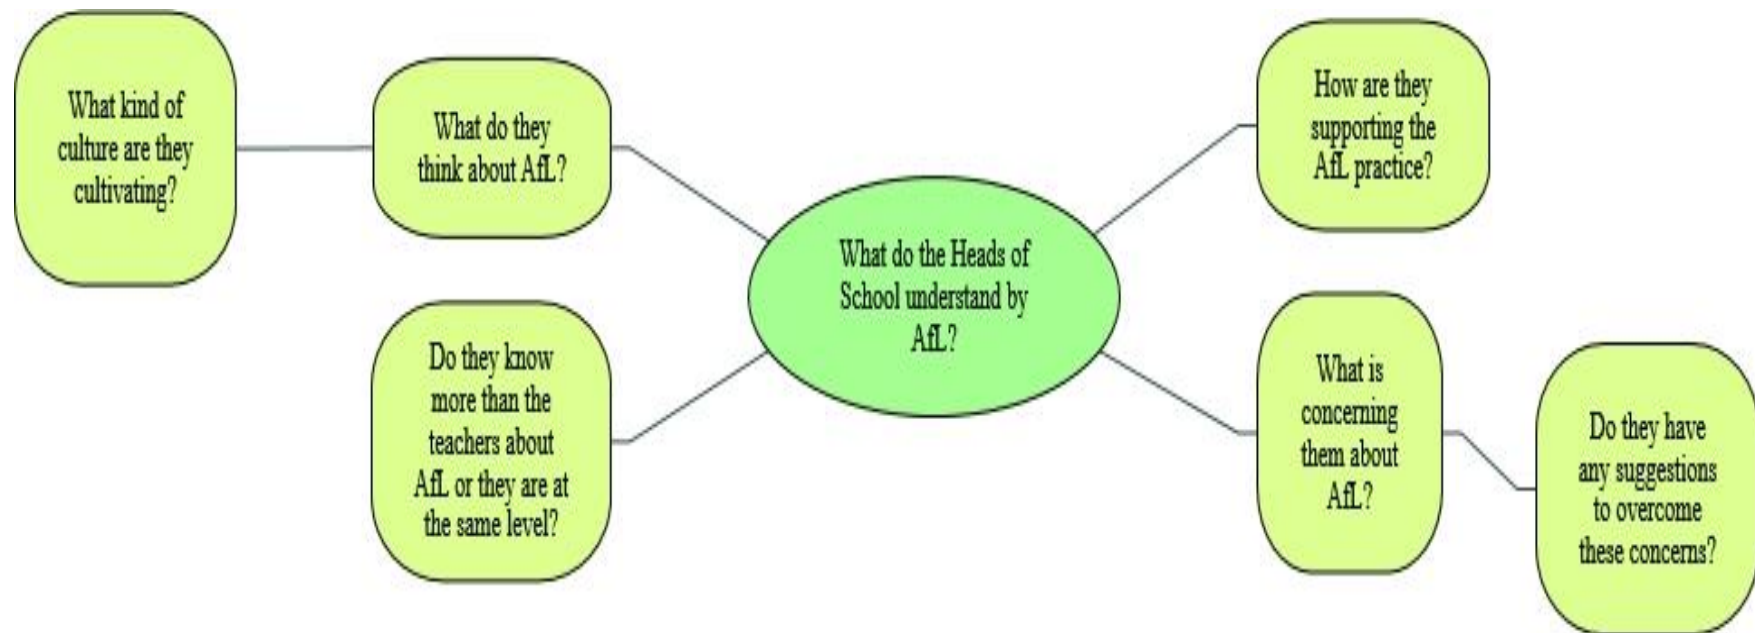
What kind of culture are they cultivating?

What do they think about AfL?

What do the Heads of School understand by AfL?

How are they supporting the AfL practice?

Do they know more than the teachers about AfL or they are at the same level?

What is concerning them about AfL?

Do they have any suggestions to overcome these concerns?